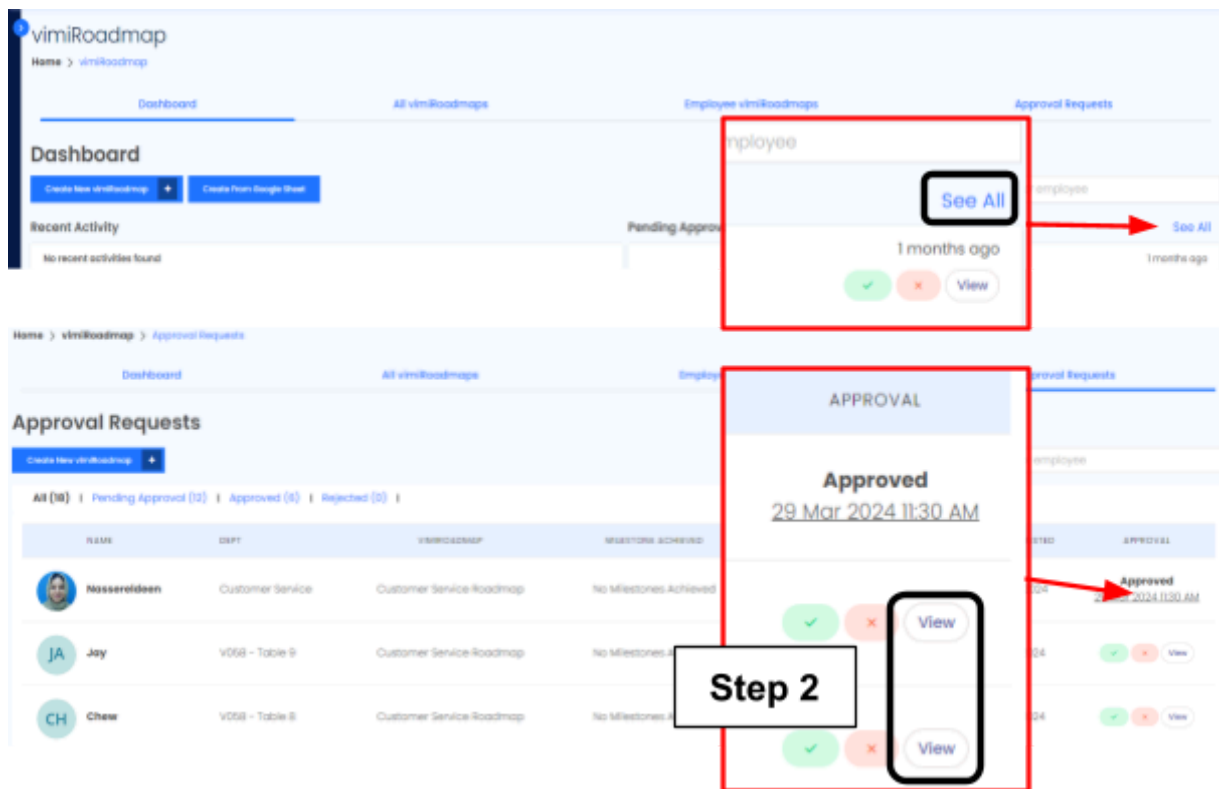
vimiRoadmap

Home > vimiRoadmap

Dashboard | All vimiRoadmaps | Employee vimiRoadmaps | Approval Requests

Dashboard

Create New vimiRoadmap +
Create From Google Sheet

Recent Activity

No recent activities found

Pending Approv

mployee

See All

1 months ago

View

employee

See All

1 months ago

Home > vimiRoadmap > Approval Requests

Dashboard | All vimiRoadmaps | Employ | roval Requests

Approval Requests

Create New vimiRoadmap +

All (18) | Pending Approval (12) | Approved (6) | Rejected (0) |

employee

| NAME | DEPT | VIMIROADMAP | MILESTONES ACHIEVED | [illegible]TED | APPROVAL |
|---|---|---|---|---|---|
| Nassereldeen | Customer Service | Customer Service Roadmap | No Milestones Achieved | 024 | Approved 29 Mar 2024 11:30 AM |
| JA Jay | V058 - Table 9 | Customer Service Roadmap | No Milestones A | 024 | View |
| CH Chew | V058 - Table 8 | Customer Service Roadmap | No Milestones A | 024 | View |

APPROVAL

Approved
29 Mar 2024 11:30 AM

View

Step 2

View